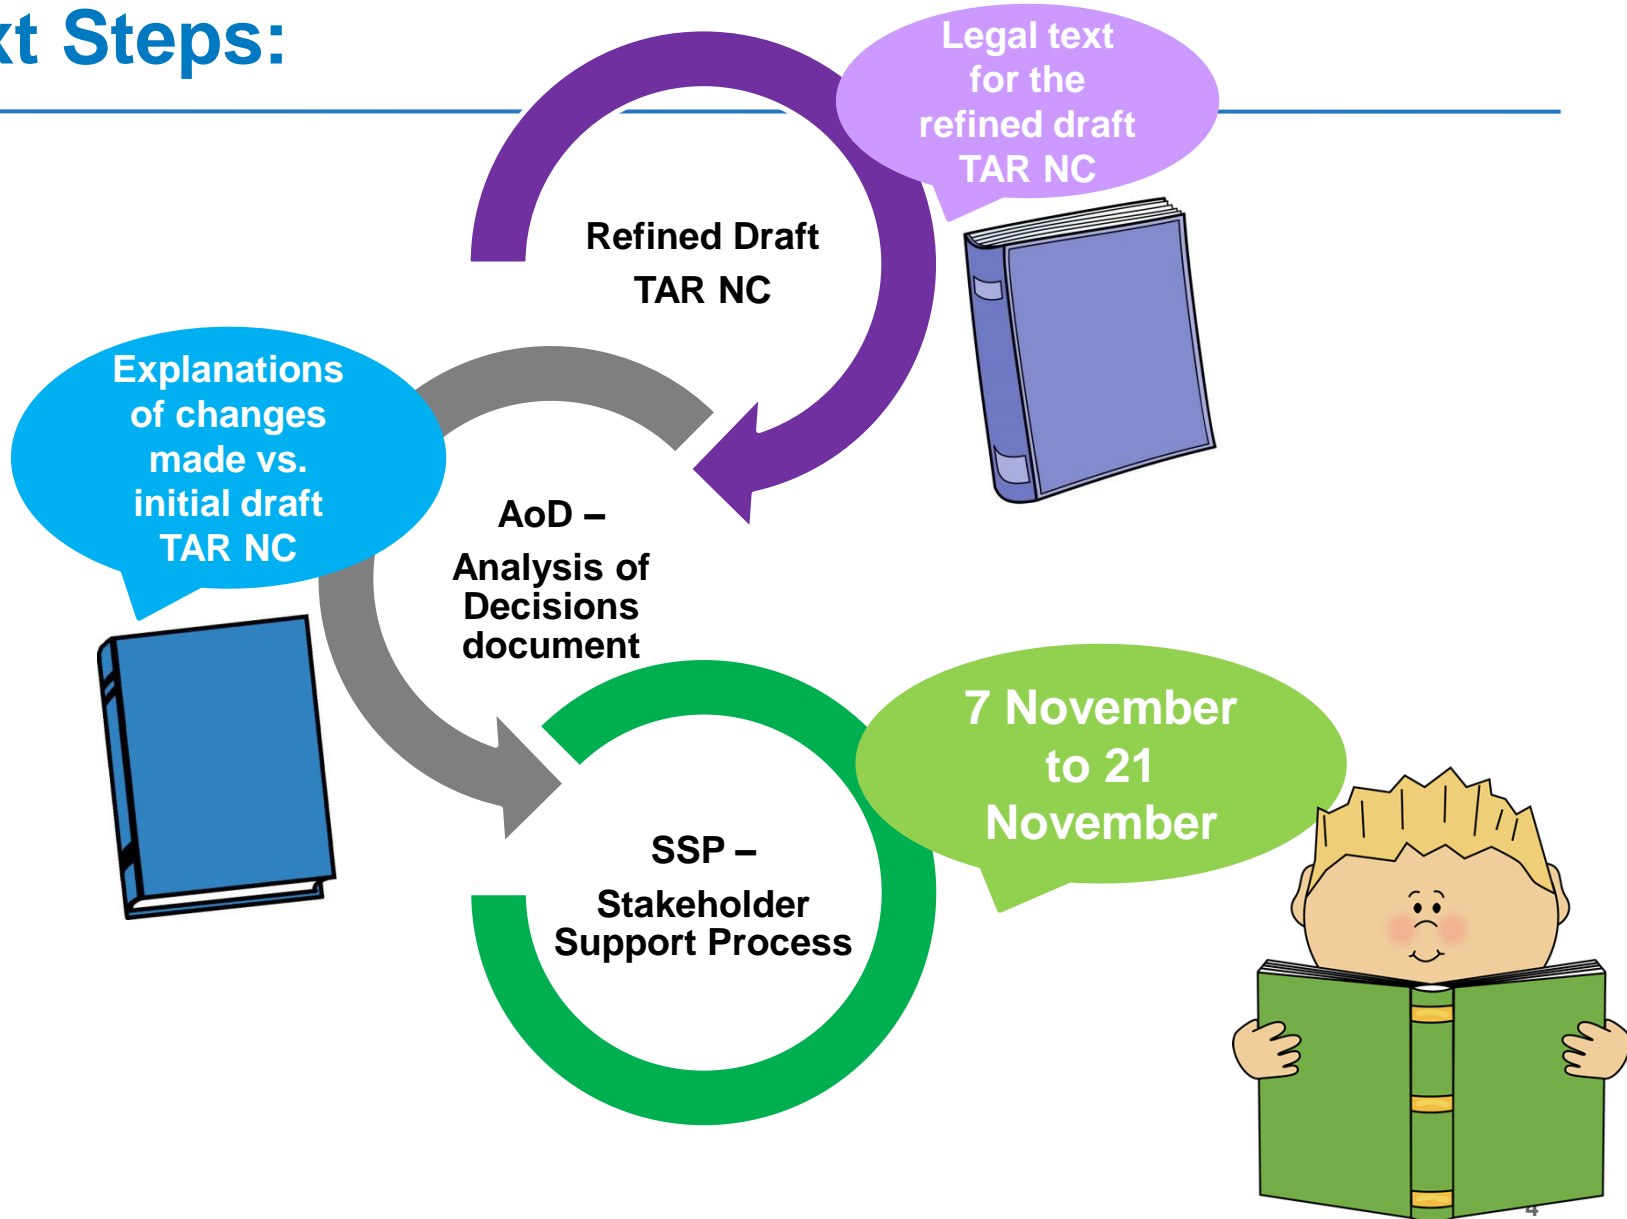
xt Steps:

Legal text for the refined draft TAR NC

Refined Draft TAR NC

Explanations of changes made vs. initial draft TAR NC

AoD – Analysis of Decisions document

7 November to 21 November

SSP – Stakeholder Support Process

4